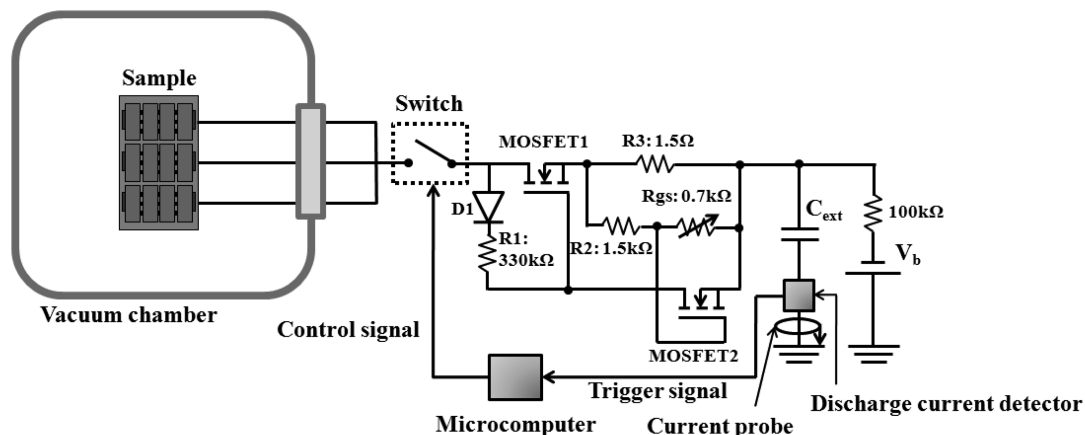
Sample

Switch

MOSFET1

R3: 1.5Ω

D1

Rgs: 0.7kΩ

$C_{ext}$

100kΩ

R1: 330kΩ

R2: 1.5kΩ

$V_b$

Vacuum chamber

Control signal

MOSFET2

Trigger signal

Microcomputer

Current probe

Discharge current detector